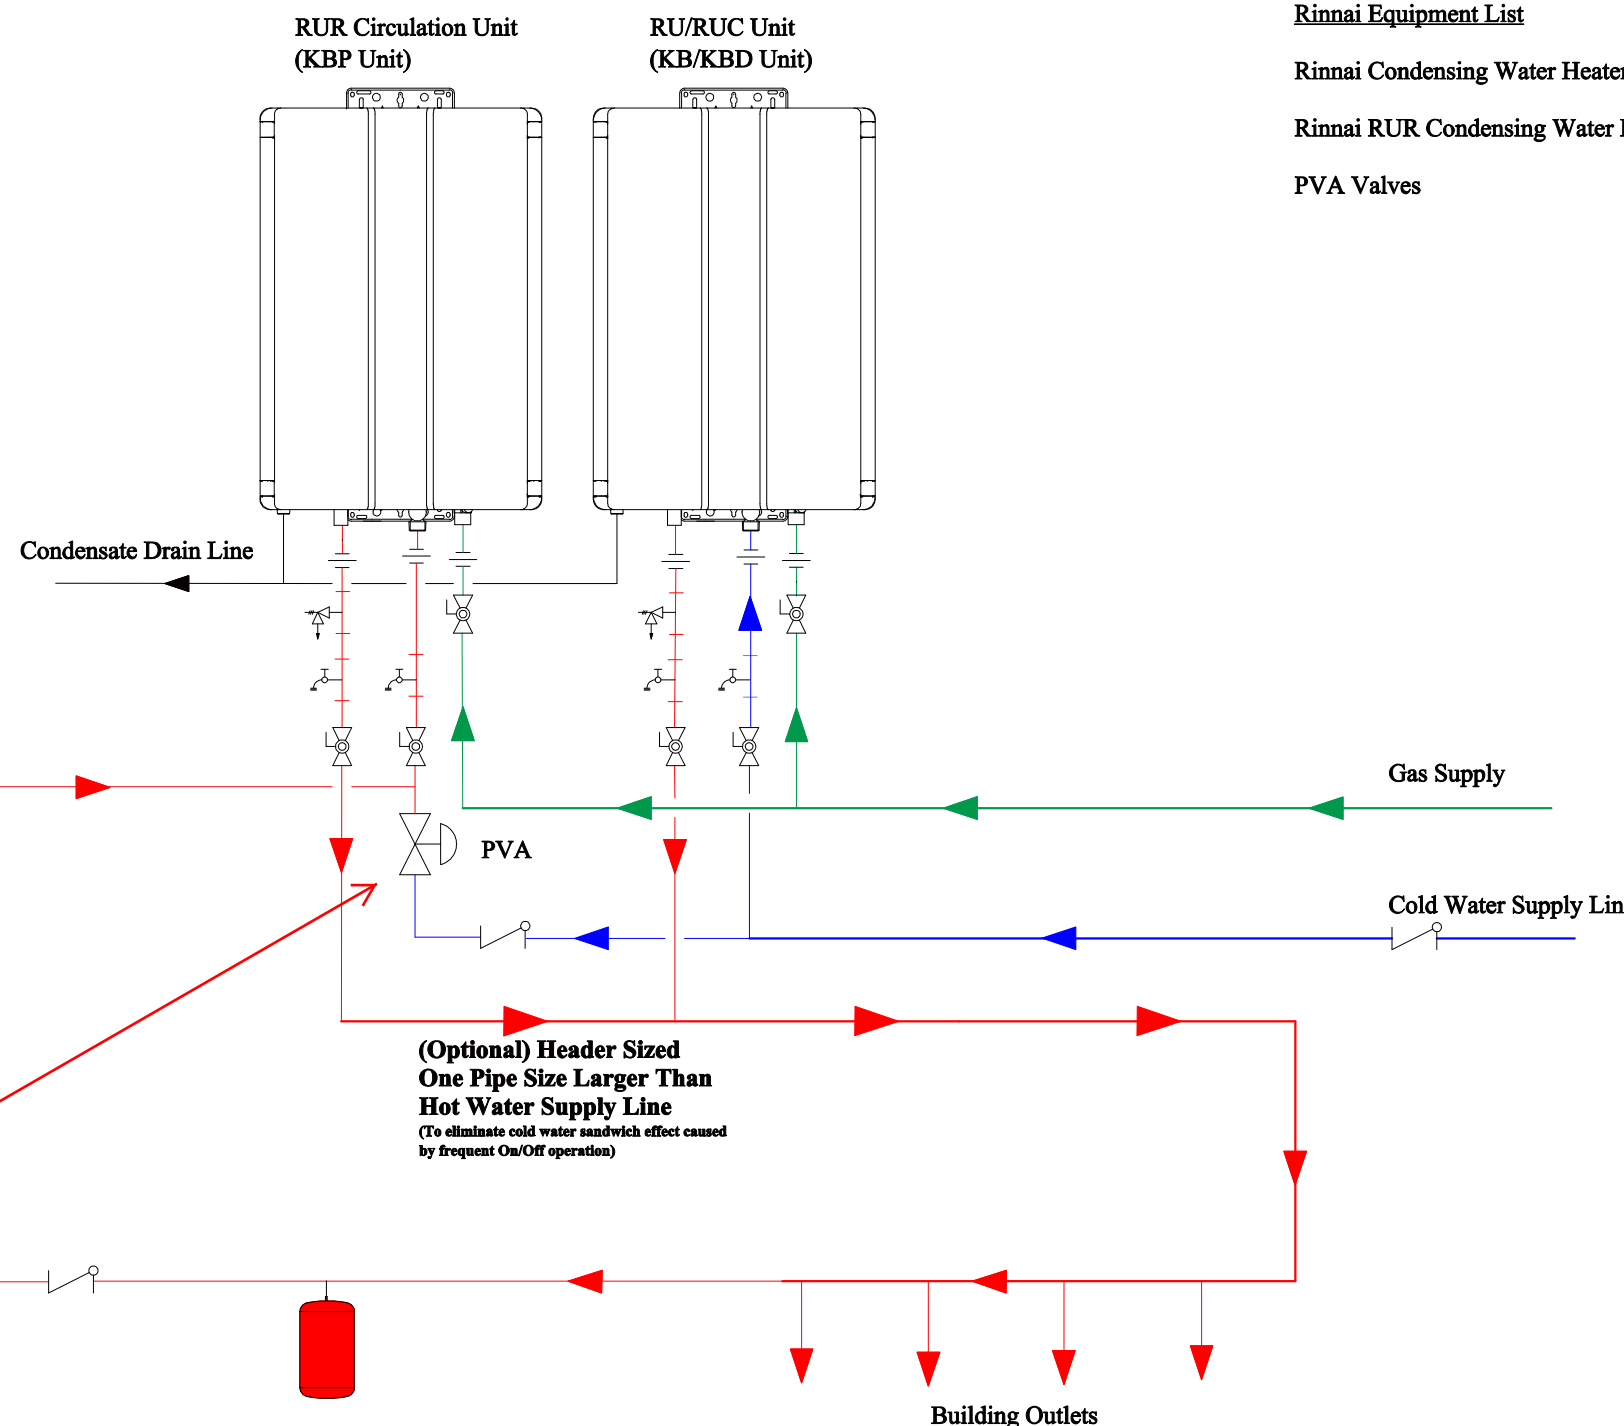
RUR Circulation Unit
(KBP Unit)

RU/RUC Unit
(KB/KBD Unit)

Rinnai Equipment List

Rinnai Condensing Water Heate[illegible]

Rinnai RUR Condensing Water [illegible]

PVA Valves

Condensate Drain Line

Gas Supply

PVA

Cold Water Supply Lin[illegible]

(Optional) Header Sized
One Pipe Size Larger Than
Hot Water Supply Line
(To eliminate cold water sandwich effect caused by frequent On/Off operation)

Building Outlets